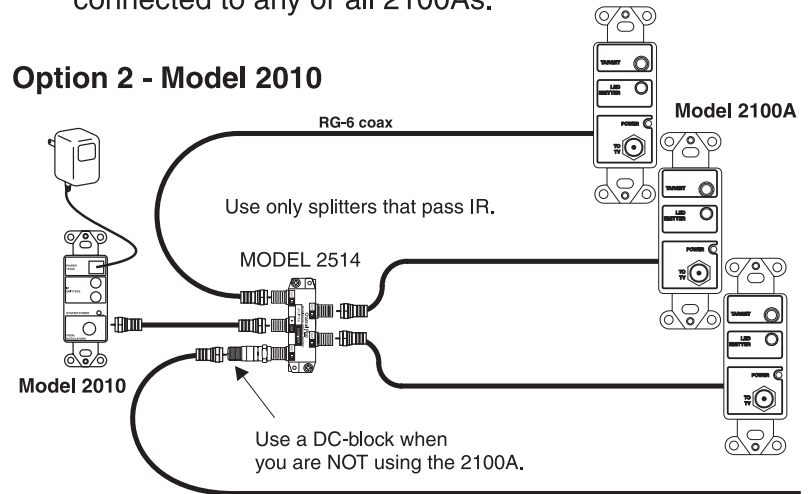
connected to any or all 2100As.

Option 2 - Model 2010

RG-6 coax

Model 2100A

TARGET

LED EMITTER

POWER

TO TV

Use only splitters that pass IR.

MODEL 2514

Model 2010

Use a DC-block when you are NOT using the 2100A.